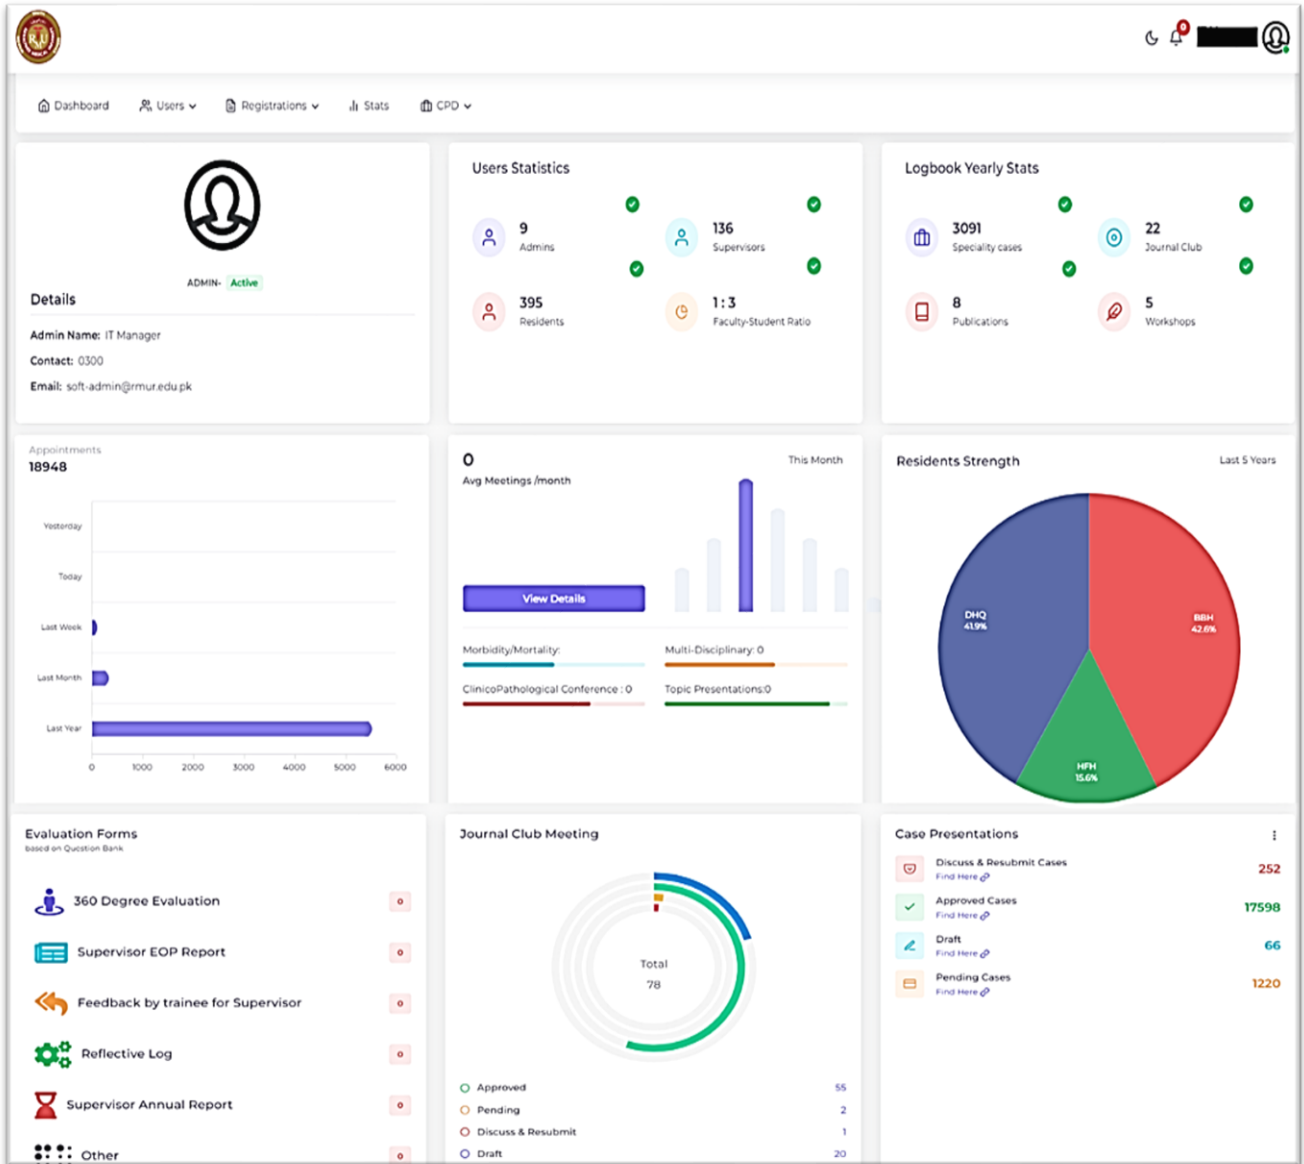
0

Dashboard Users Registrations Stats CPD

ADMIN- Active

Details

Admin Name: IT Manager
Contact: 0300
Email: soft-admin@rmur.edu.pk

Users Statistics

9
Admins

136
Supervisors

395
Residents

1 : 3
Faculty-Student Ratio

Logbook Yearly Stats

3091
Speciality cases

22
Journal Club

8
Publications

5
Workshops

Appointments
18948

Yesterday
Today
Last Week
Last Month
Last Year

0 1000 2000 3000 4000 5000 6000

0
Avg Meetings /month
This Month

View Details

Morbidity/Mortality:
Multi-Disciplinary: 0
ClinicoPathological Conference : 0
Topic Presentations:0

Residents Strength
Last 5 Years

DHQ
41.9%

BBH
42.6%

HFH
15.6%

Evaluation Forms
based on Question Bank

360 Degree Evaluation 0
Supervisor EOP Report 0
Feedback by trainee for Supervisor 0
Reflective Log 0
Supervisor Annual Report 0
Other 0

Journal Club Meeting

Total
78

Approved 55
Pending 2
Discuss & Resubmit 1
Draft 20

Case Presentations

Discuss & Resubmit Cases
Find Here
252

Approved Cases
Find Here
17598

Draft
Find Here
66

Pending Cases
Find Here
1220